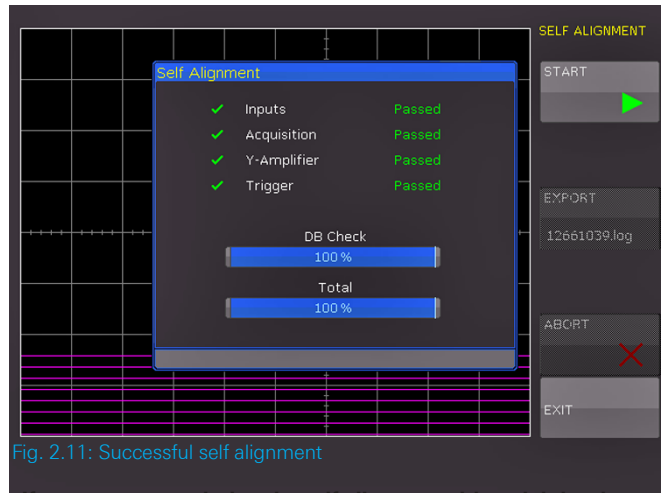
SELF ALIGNMENT

Self Alignment

Inputs Passed
Acquisition Passed
Y-Amplifier Passed
Trigger Passed

DB Check
100 %

Total
100 %

START

EXPORT
12661039.log

ABORT

EXIT

Fig. 2.11: Successful self alignment